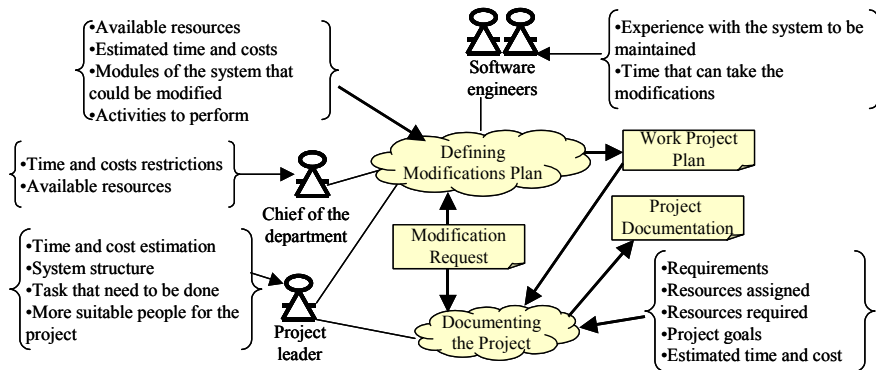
•Available resources
•Estimated time and costs
•Modules of the system that could be modified
•Activities to perform

Software engineers

•Experience with the system to be maintained
•Time that can take the modifications

•Time and costs restrictions
•Available resources

Chief of the department

Defining Modifications Plan

Work Project Plan

Modification Request

Project Documentation

•Time and cost estimation
•System structure
•Task that need to be done
•More suitable people for the project

Project leader

Documenting the Project

•Requirements
•Resources assigned
•Resources required
•Project goals
•Estimated time and cost